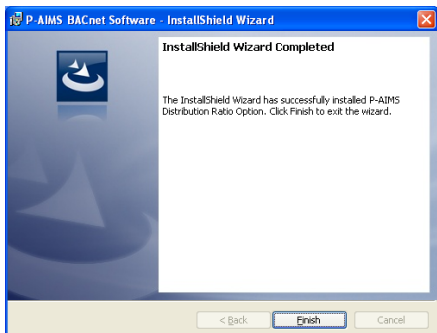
P-AIMS BACnet Software - InstallShield Wizard

InstallShield Wizard Completed

The InstallShield Wizard has successfully installed P-AIMS Distribution Ratio Option. Click Finish to exit the wizard.

< Back

Finish

Cancel